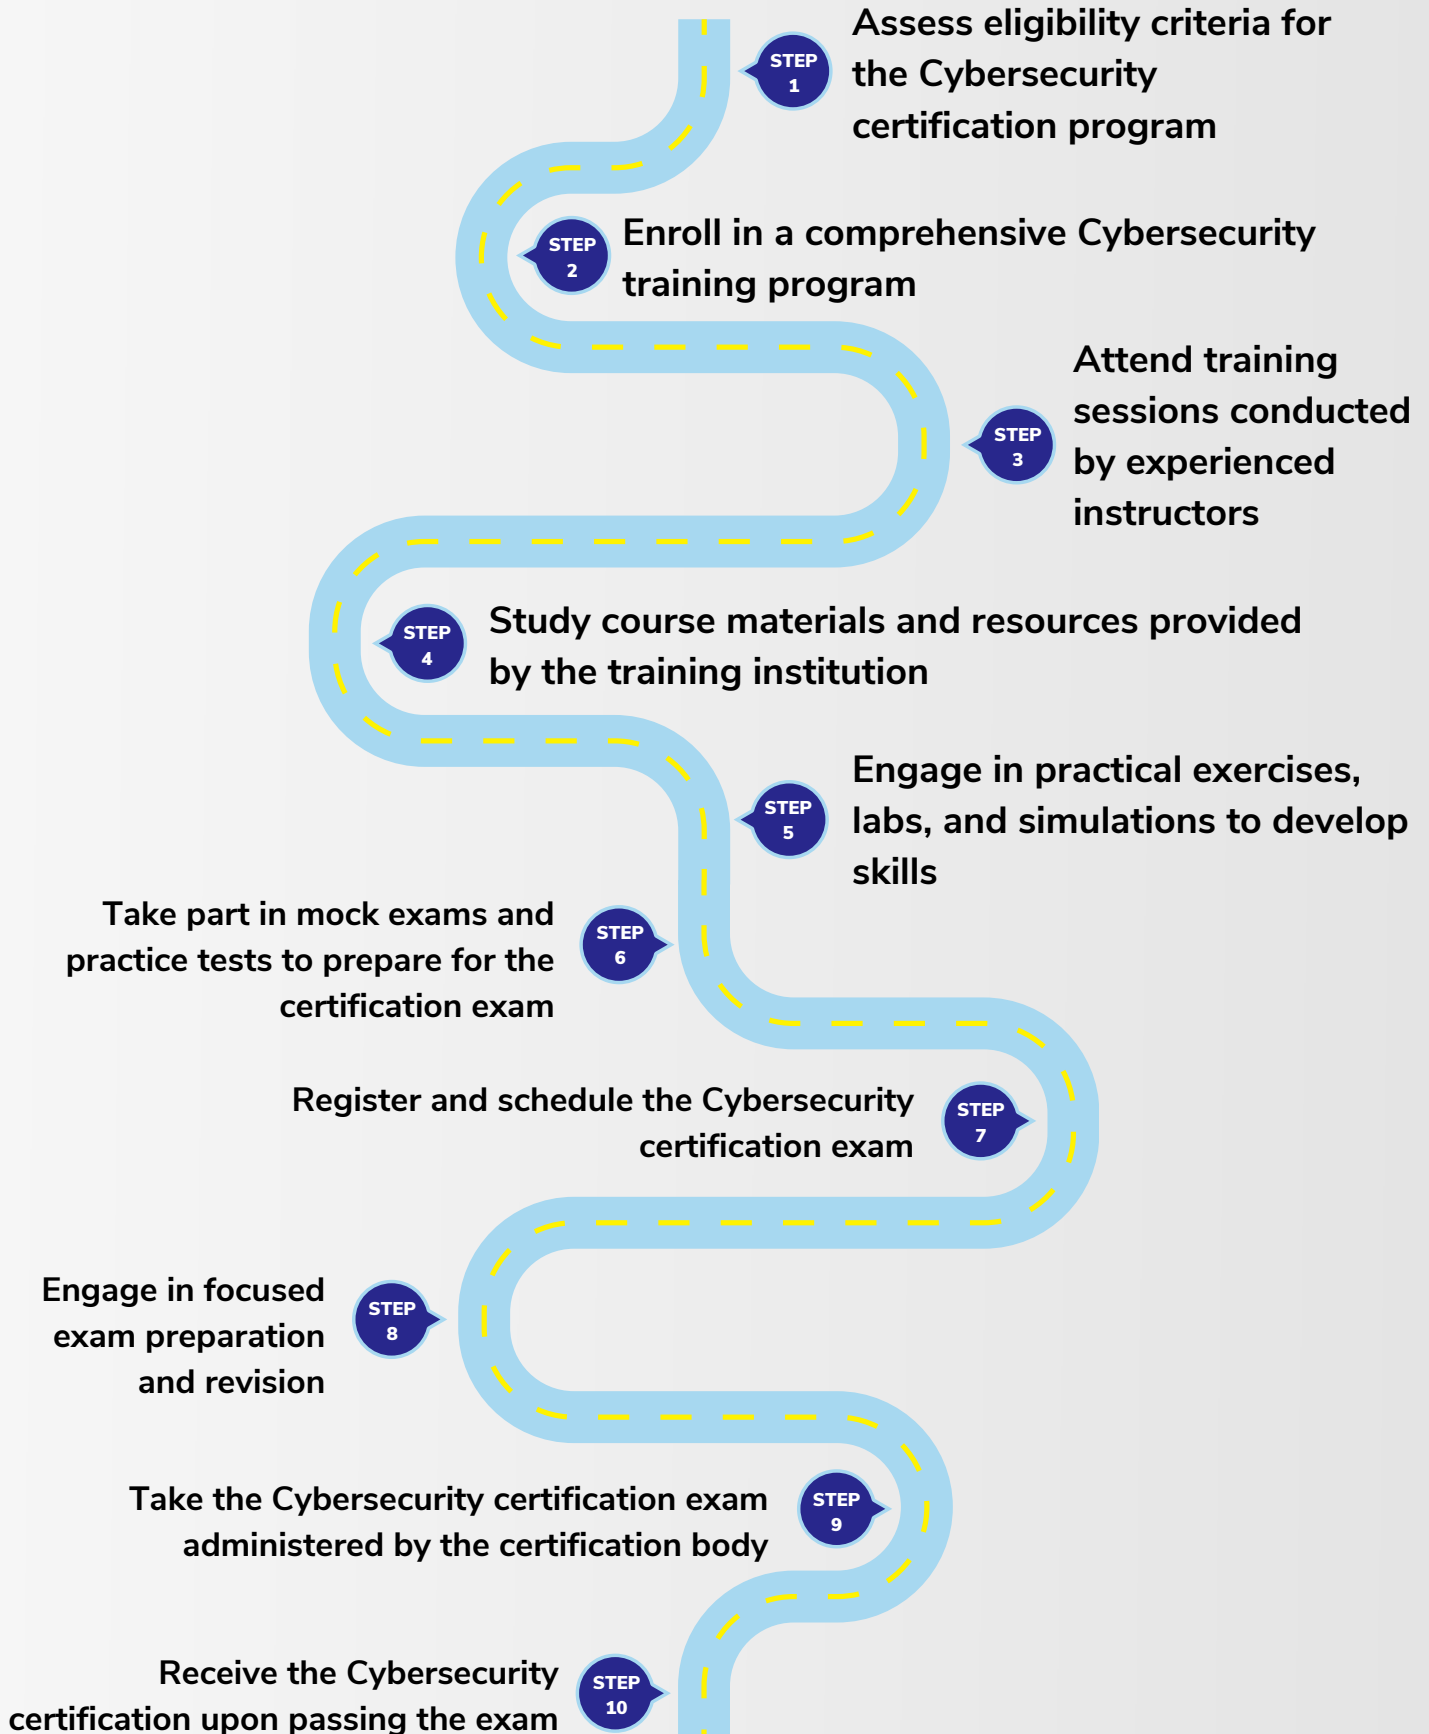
STEP 1

Assess eligibility criteria for the Cybersecurity certification program

STEP 2

Enroll in a comprehensive Cybersecurity training program

STEP 3

Attend training sessions conducted by experienced instructors

STEP 4

Study course materials and resources provided by the training institution

STEP 5

Engage in practical exercises, labs, and simulations to develop skills

Take part in mock exams and practice tests to prepare for the certification exam

STEP 6

Register and schedule the Cybersecurity certification exam

STEP 7

Engage in focused exam preparation and revision

STEP 8

Take the Cybersecurity certification exam administered by the certification body

STEP 9

Receive the Cybersecurity certification upon passing the exam

STEP 10